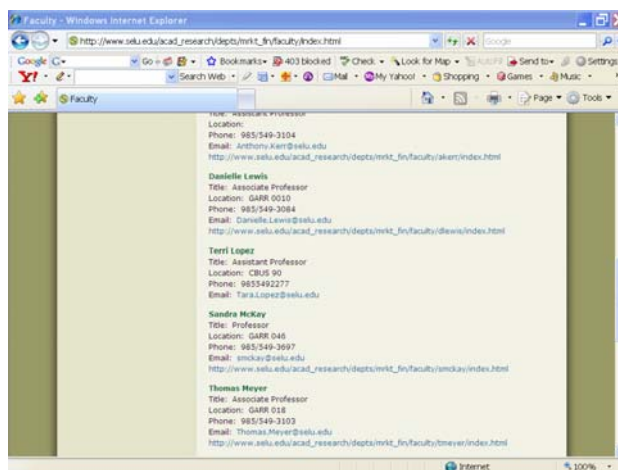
Faculty - Windows Internet Explorer

http://www.selu.edu/acad_research/depts/mrkt_fin/faculty/index.html

Google

Go · Bookmarks · 403 blocked · Check · Look for Map · AutoFill · Send to · Settings

Y! · Search Web · Mail · My Yahoo! · Shopping · Games · Music

Faculty

Page · Tools

Title: Assistant Professor
Location:
Phone: 985/549-3104
Email: Anthony.Kerr@selu.edu
http://www.selu.edu/acad_research/depts/mrkt_fin/faculty/akerr/index.html

Danielle Lewis
Title: Associate Professor
Location: GARR 0010
Phone: 985/549-3084
Email: Danielle.Lewis@selu.edu
http://www.selu.edu/acad_research/depts/mrkt_fin/faculty/dlewis/index.html

Terri Lopez
Title: Assistant Professor
Location: CBUS 90
Phone: 9855492277
Email: Tara.Lopez@selu.edu

Sandra McKay
Title: Professor
Location: GARR 046
Phone: 985/549-3697
Email: smckay@selu.edu
http://www.selu.edu/acad_research/depts/mrkt_fin/faculty/smckay/index.html

Thomas Meyer
Title: Associate Professor
Location: GARR 018
Phone: 985/549-3103
Email: Thomas.Meyer@selu.edu
http://www.selu.edu/acad_research/depts/mrkt_fin/faculty/tmeyer/index.html

Internet
100%